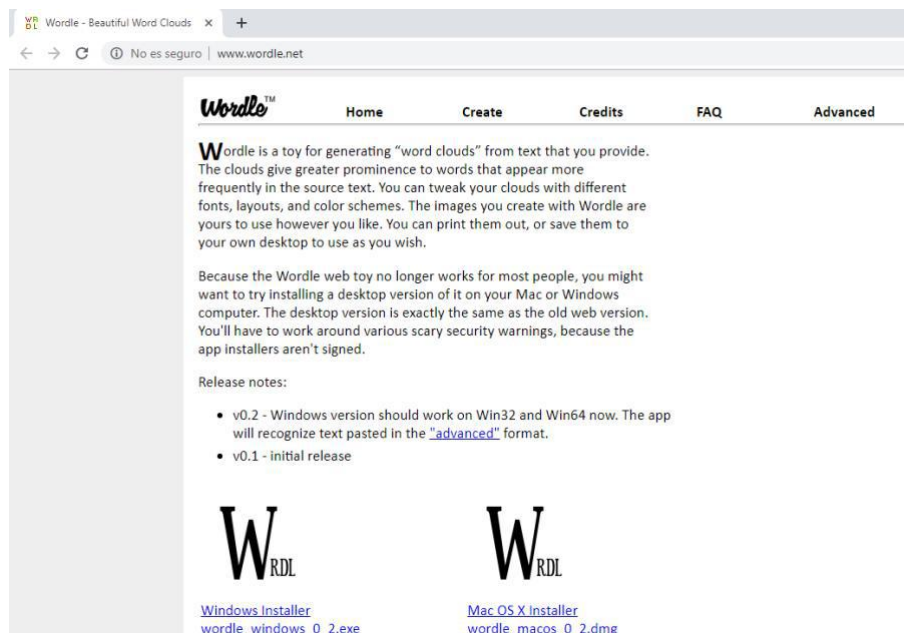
Wordle - Beautiful Word Clouds × +

← → C ⓘ No es seguro | www.wordle.net

Wordle™ Home Create Credits FAQ Advanced

Wordle is a toy for generating "word clouds" from text that you provide. The clouds give greater prominence to words that appear more frequently in the source text. You can tweak your clouds with different fonts, layouts, and color schemes. The images you create with Wordle are yours to use however you like. You can print them out, or save them to your own desktop to use as you wish.

Because the Wordle web toy no longer works for most people, you might want to try installing a desktop version of it on your Mac or Windows computer. The desktop version is exactly the same as the old web version. You'll have to work around various scary security warnings, because the app installers aren't signed.

Release notes:

• v0.2 - Windows version should work on Win32 and Win64 now. The app will recognize text pasted in the "advanced" format.
• v0.1 - initial release

WRDL

WRDL

Windows Installer
wordle_windows_0_2.exe

Mac OS X Installer
wordle_macos_0_2.dmg